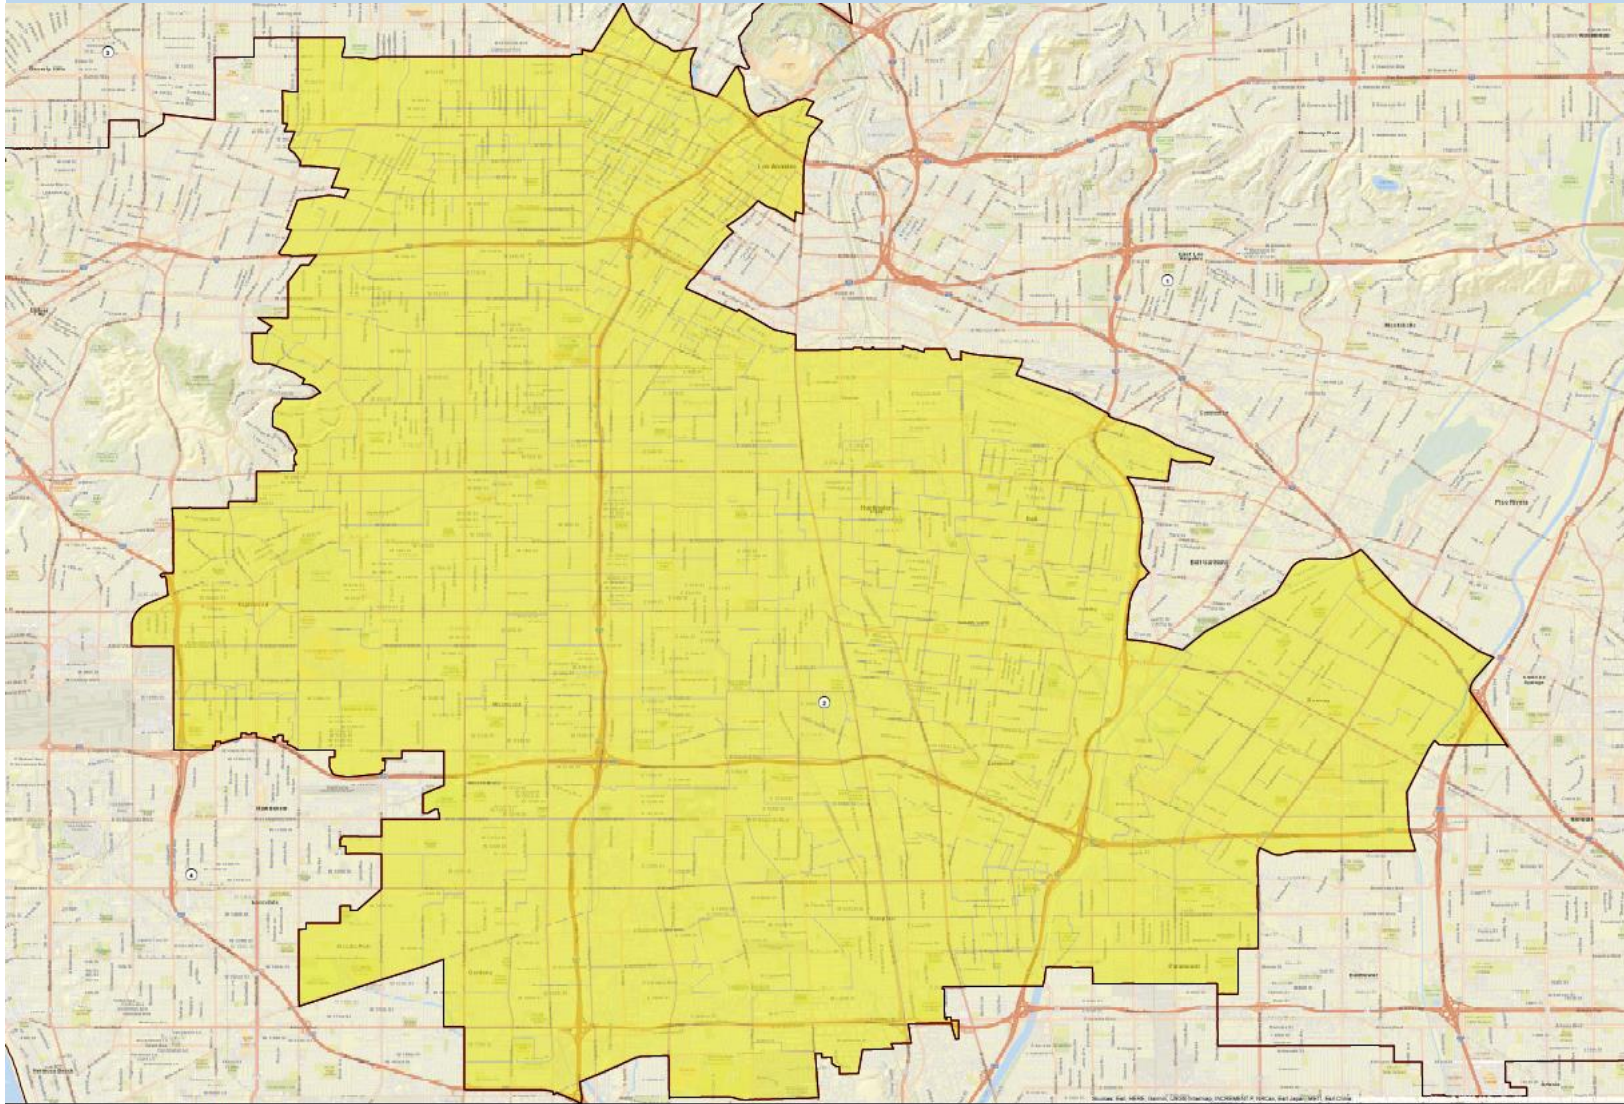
3

1

2

4

Los Angeles

Huntington Park

Bell

Montebello

Pico Rivera

Inglewood

Hawthorne

Compton

Paramount

Bellflower

Downey

Sources: Esri, HERE, Garmin, USGS, Intermap, INCREMENT P, NRCan, Esri Japan, METI, Esri China